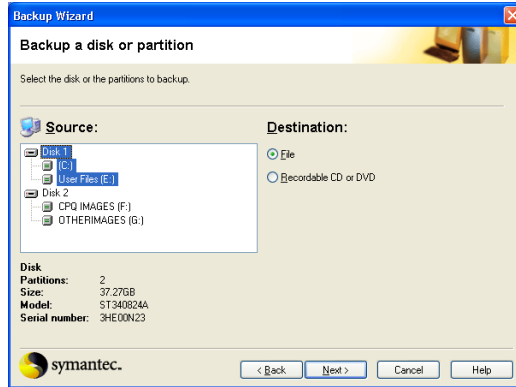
Backup Wizard

Backup a disk or partition

Select the disk or the partitions to backup.

Source:

Disk 1
(C:)
User Files (E:)
Disk 2
CPQ IMAGES (F:)
OTHERIMAGES (G:)

Destination:

File

Recordable CD or DVD

Disk
Partitions: 2
Size: 37.27GB
Model: ST340824A
Serial number: 3HE00N23

symantec.

< Back

Next >

Cancel

Help